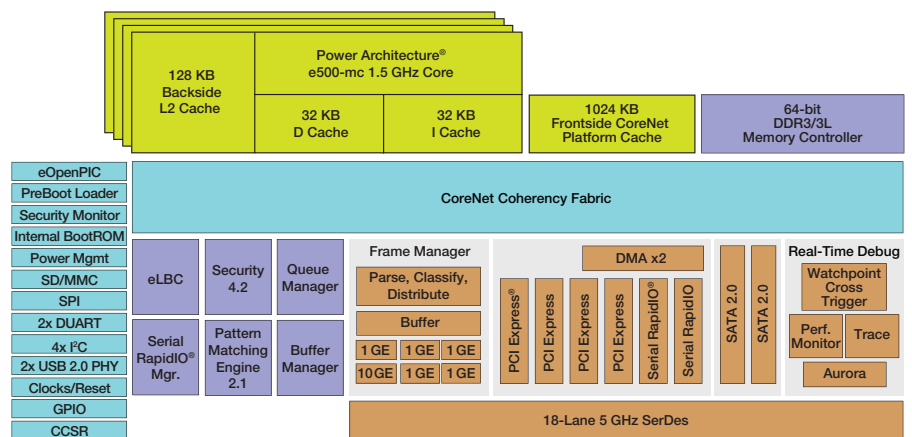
128 KB
Backside
L2 Cache

Power Architecture®
e500-mc 1.5 GHz Core

32 KB
D Cache

32 KB
I Cache

1024 KB
Frontside CoreNet
Platform Cache

64-bit
DDR3/3L
Memory Controller

eOpenPIC
PreBoot Loader
Security Monitor
Internal BootROM
Power Mgmt
SD/MMC
SPI
2x DUART
4x I$^2$C
2x USB 2.0 PHY
Clocks/Reset
GPIO
CCSR

CoreNet Coherency Fabric

eLBC

Security
4.2

Queue
Manager

Serial
RapidIO®
Mgr.

Pattern
Matching
Engine
2.1

Buffer
Manager

Frame Manager
Parse, Classify,
Distribute
Buffer
1 GE
1 GE
1 GE
10 GE
1 GE
1 GE

DMA x2

PCI Express®
PCI Express
PCI Express
PCI Express
Serial RapidIO®
Serial RapidIO

SATA 2.0
SATA 2.0

Real-Time Debug
Watchpoint
Cross
Trigger
Perf.
Monitor
Trace
Aurora

18-Lane 5 GHz SerDes